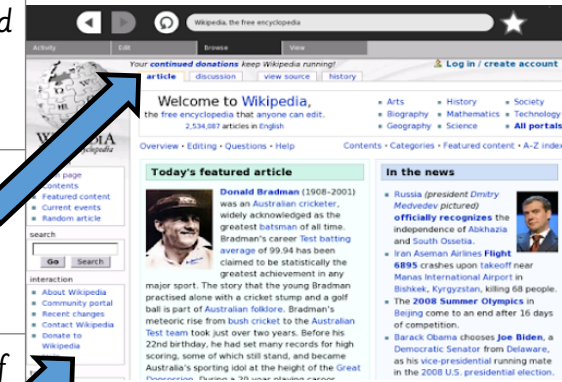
d

f

Wikipedia, the free encyclopedia

Activity Edit Browse View

Your continued donations keep Wikipedia running!

Log in / create account

article discussion view source history

Welcome to Wikipedia,
the free encyclopedia that anyone can edit.
2,534,867 articles in English

Arts
Biography
Geography
History
Mathematics
Science
Society
Technology
All portals

WIKIPEDIA
encyclopedia

Overview · Editing · Questions · Help

Contents · Categories · Featured content · A–Z index

Main page
Contents
Featured content
Current events
Random article

search

Go Search

interaction

About Wikipedia
Community portal
Recent changes
Contact Wikipedia
Donate to Wikipedia

Today's featured article

Donald Bradman (1908–2001) was an Australian cricketer, widely acknowledged as the greatest batsman of all time. Bradman's career Test batting average of 99.94 has been claimed to be statistically the greatest achievement in any major sport. The story that the young Bradman practised alone with a cricket stump and a golf ball is part of Australian folklore. Bradman's meteoric rise from bush cricket to the Australian Test team took just over two years. Before his 22nd birthday, he had set many records for high scoring, some of which still stand, and became Australia's sporting idol at the height of the Great Depression. During a 20-year playing career,

In the news

Russia (president Dmitry Medvedev pictured) officially recognizes the independence of Abkhazia and South Ossetia.
Iran Aseman Airlines Flight 6895 crashes upon takeoff near Manas International Airport in Bishkek, Kyrgyzstan, killing 68 people.
The 2008 Summer Olympics in Beijing come to an end after 16 days of competition.
Barack Obama chooses Joe Biden, a Democratic Senator from Delaware, as his vice-presidential running mate in the 2008 U.S. presidential election.